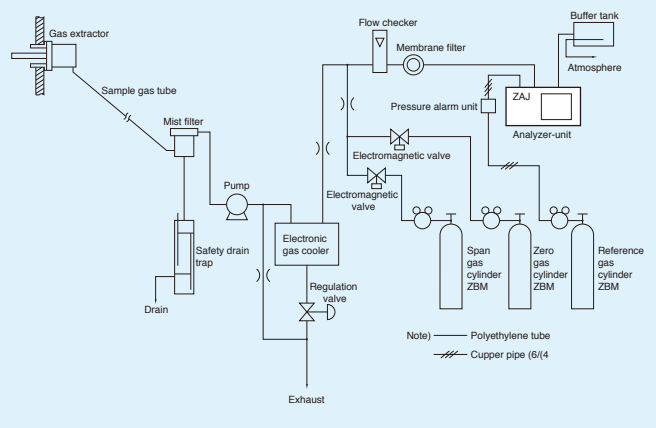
Gas extractor

Sample gas tube

Mist filter

Safety drain trap

Drain

Pump

Electronic gas cooler

Regulation valve

Exhaust

Flow checker

Membrane filter

Buffer tank

Atmosphere

ZAJ

Analyzer-unit

Pressure alarm unit

Electromagnetic valve

Electromagnetic valve

Span gas cylinder ZBM

Zero gas cylinder ZBM

Reference gas cylinder ZBM

Note) Polyethylene tube

Cupper pipe (6/(4